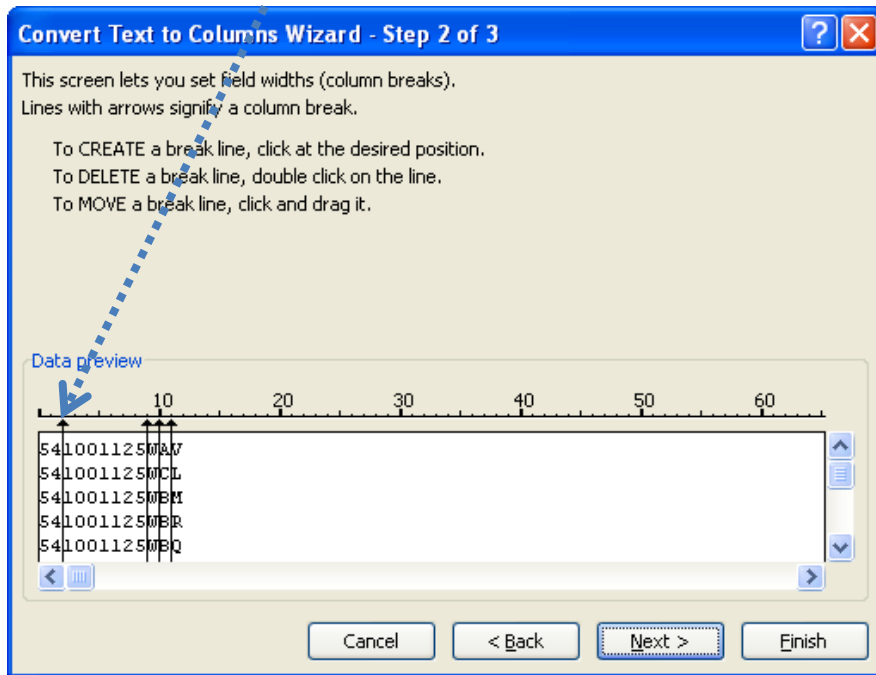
Convert Text to Columns Wizard - Step 2 of 3

This screen lets you set field widths (column breaks).
Lines with arrows signify a column break.

To CREATE a break line, click at the desired position.
To DELETE a break line, double click on the line.
To MOVE a break line, click and drag it.

Data preview

10 20 30 40 50 60

541001125WAV
541001125WCL
541001125WBM
541001125WBR
541001125WBQ

Cancel | < Back | Next > | Finish